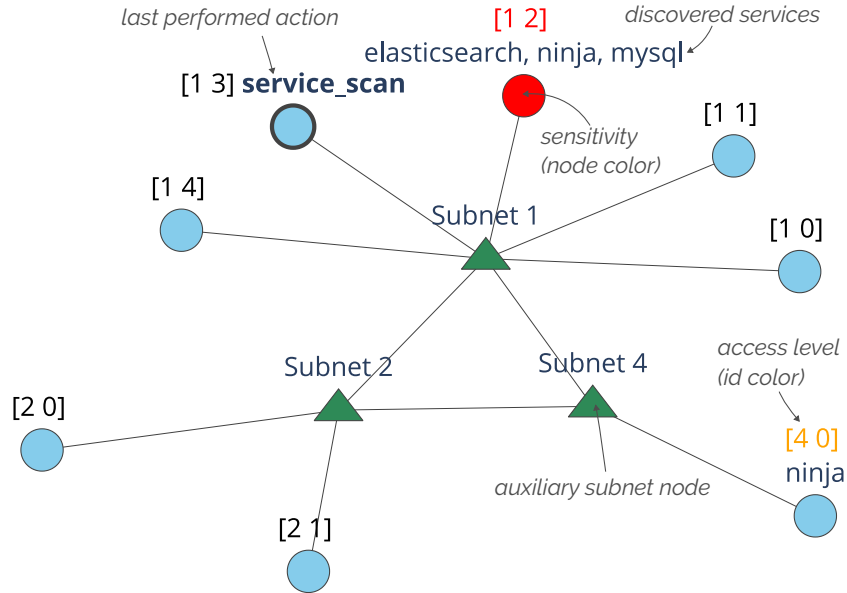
last performed action

[1 2]

discovered services

elasticsearch, ninja, mysql

[1 3] service_scan

sensitivity (node color)

[1 1]

[1 4]

Subnet 1

[1 0]

access level (id color)

Subnet 2

Subnet 4

[2 0]

[4 0]

ninja

auxiliary subnet node

[2 1]